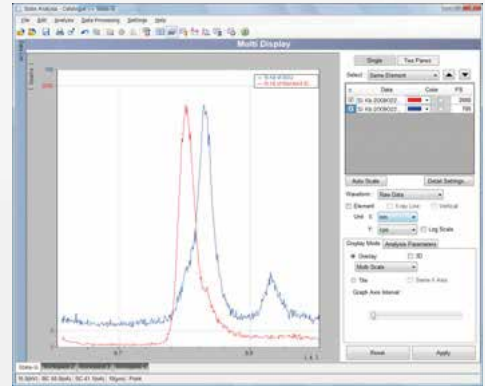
Data Analysis - Catalog

File Edit Analysis Data Processing Settings Help

Multi Display

Single Two Panes

Select Same Element

Date Color FS

Si Ka 2008/022 2000

Si Ka 2008/022 700

Auto Scale Detail Settings...

Waveform Raw Data

Element X-ray Line Vertical

Unit X nm

Y cps Log Scale

Display Mode Analysis Parameters

Overlay 3D

Multi Scale

Tile Same X Axis

Graph Axis Interval

Reset Apply

700

2000

0.7

0.8

0.9

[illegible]